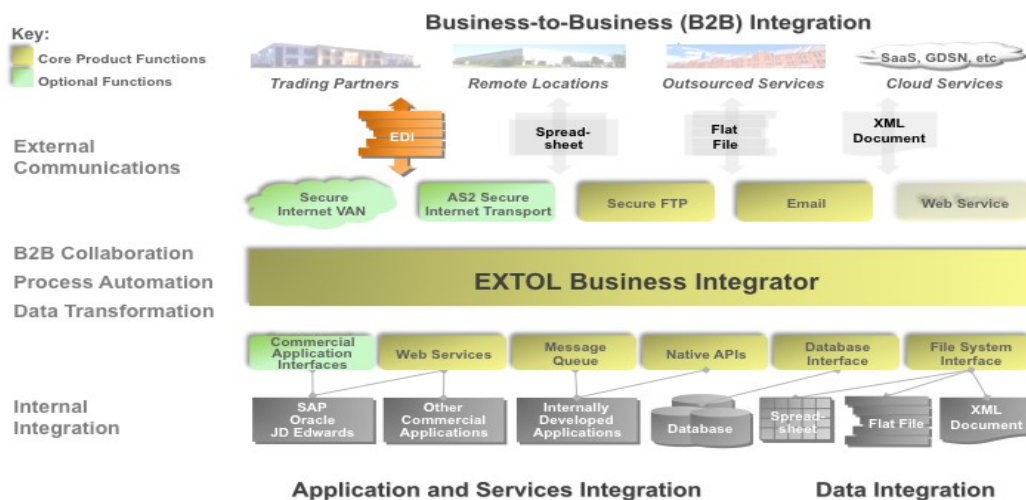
Key:
Core Product Functions
Optional Functions

Business-to-Business (B2B) Integration

Trading Partners
Remote Locations
Outsourced Services
SaaS, GDSN, etc.
Cloud Services

External Communications

EDI
Spread-sheet
Flat File
XML Document

Secure Internet VAN
AS2 Secure Internet Transport
Secure FTP
Email
Web Service

B2B Collaboration
Process Automation
Data Transformation

EXTOL Business Integrator

Commercial Application Interfaces
Web Services
Message Queue
Native APIs
Database Interface
File System Interface

Internal Integration

SAP
Oracle
JD Edwards
Other Commercial Applications
Internally Developed Applications
Database
Spread-sheet
Flat File
XML Document

Application and Services Integration
Data Integration